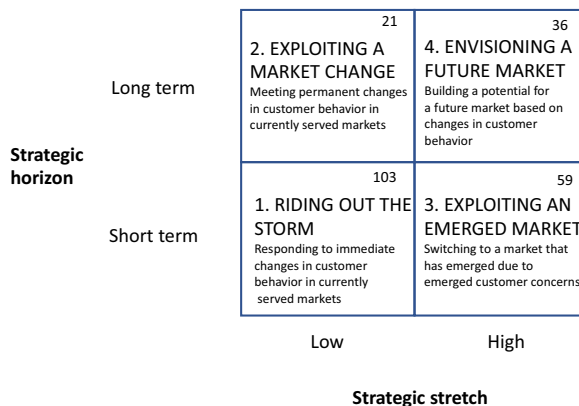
Strategic horizon

Long term

Short term

21
2. EXPLOITING A MARKET CHANGE
Meeting permanent changes in customer behavior in currently served markets

36
4. ENVISIONING A FUTURE MARKET
Building a potential for a future market based on changes in customer behavior

103
1. RIDING OUT THE STORM
Responding to immediate changes in customer behavior in currently served markets

59
3. EXPLOITING AN EMERGED MARKET
Switching to a market that has emerged due to emerged customer concerns

Low

High

Strategic stretch